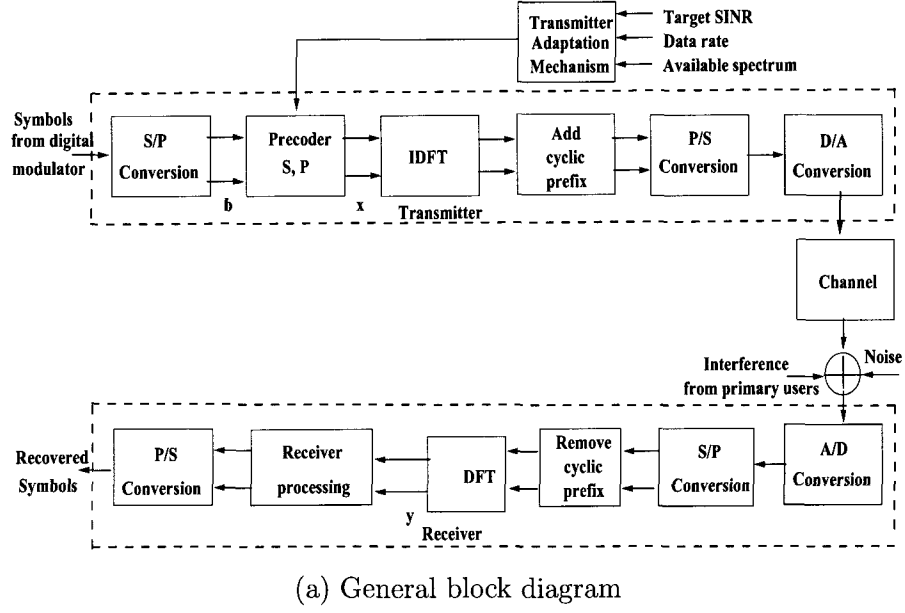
Transmitter Adaptation Mechanism

Target SINR

Data rate

Available spectrum

Symbols from digital modulator

S/P Conversion

b

Precoder S, P

x

IDFT

Add cyclic prefix

P/S Conversion

D/A Conversion

Transmitter

Channel

Interference from primary users

Noise

Recovered Symbols

P/S Conversion

Receiver processing

DFT

y

Receiver

Remove cyclic prefix

S/P Conversion

A/D Conversion

(a) General block diagram